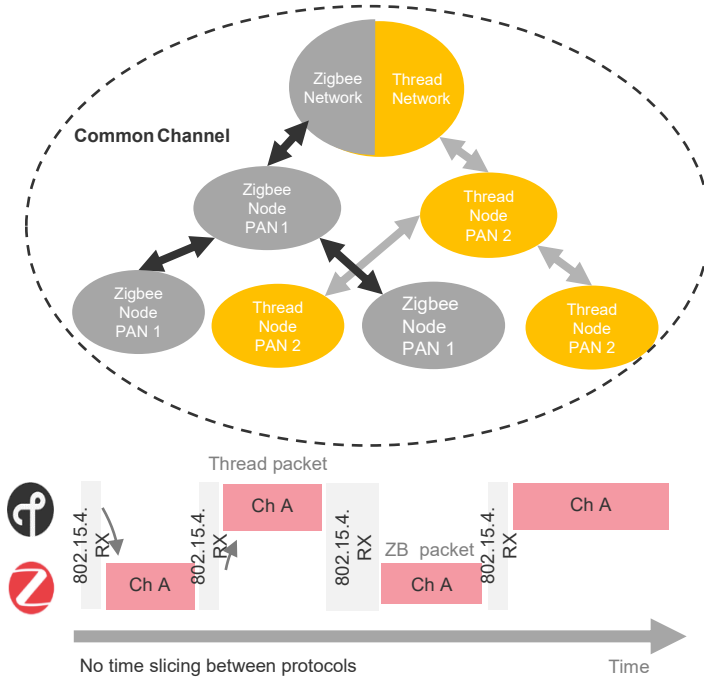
Zigbee Network

Thread Network

Common Channel

Zigbee Node PAN 1

Thread Node PAN 2

Zigbee Node PAN 1

Thread Node PAN 2

Zigbee Node PAN 1

Thread Node PAN 2

Thread packet

802.15.4. RX

Ch A

802.15.4. RX

Ch A

802.15.4. RX

ZB packet

Ch A

802.15.4. RX

Ch A

No time slicing between protocols

Time